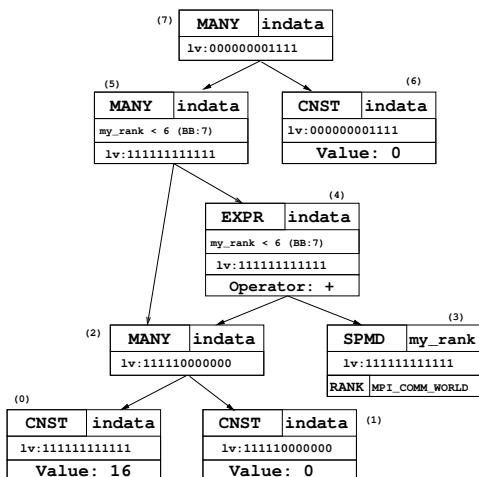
(7)
MANY | indata
lv:000000001111

(5)
MANY | indata
my_rank < 6 (BB:7)
lv:111111111111

(6)
CNST | indata
lv:000000001111
Value: 0

(4)
EXPR | indata
my_rank < 6 (BB:7)
lv:111111111111
Operator: +

(2)
MANY | indata
lv:111110000000

(3)
SPMD | my_rank
lv:111111111111
RANK | MPI_COMM_WORLD

(0)
CNST | indata
lv:111111111111
Value: 16

CNST | indata
lv:111110000000
Value: 0
(1)